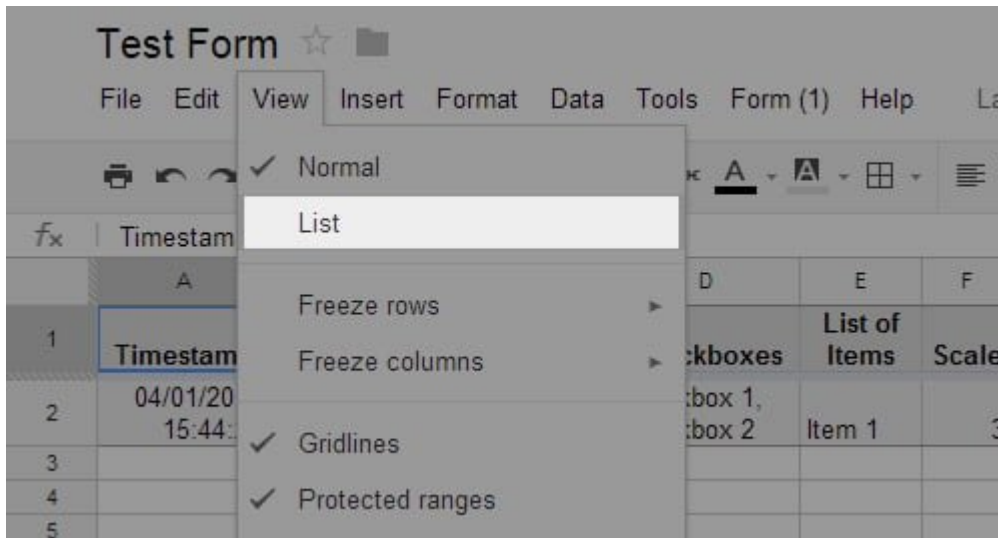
Test Form

File Edit View Insert Format Data Tools Form (1) Help La

Normal
List
Freeze rows
Freeze columns
Gridlines
Protected ranges

$f_x$ Timestam

| | A | D | E | F |
|---|---|---|---|---|
| 1 | Timestam | ckboxes | List of Items | Scale |
| 2 | 04/01/20 15:44: | box 1, box 2 | Item 1 | 3 |
| 3 | | | | |
| 4 | | | | |
| 5 | | | | |